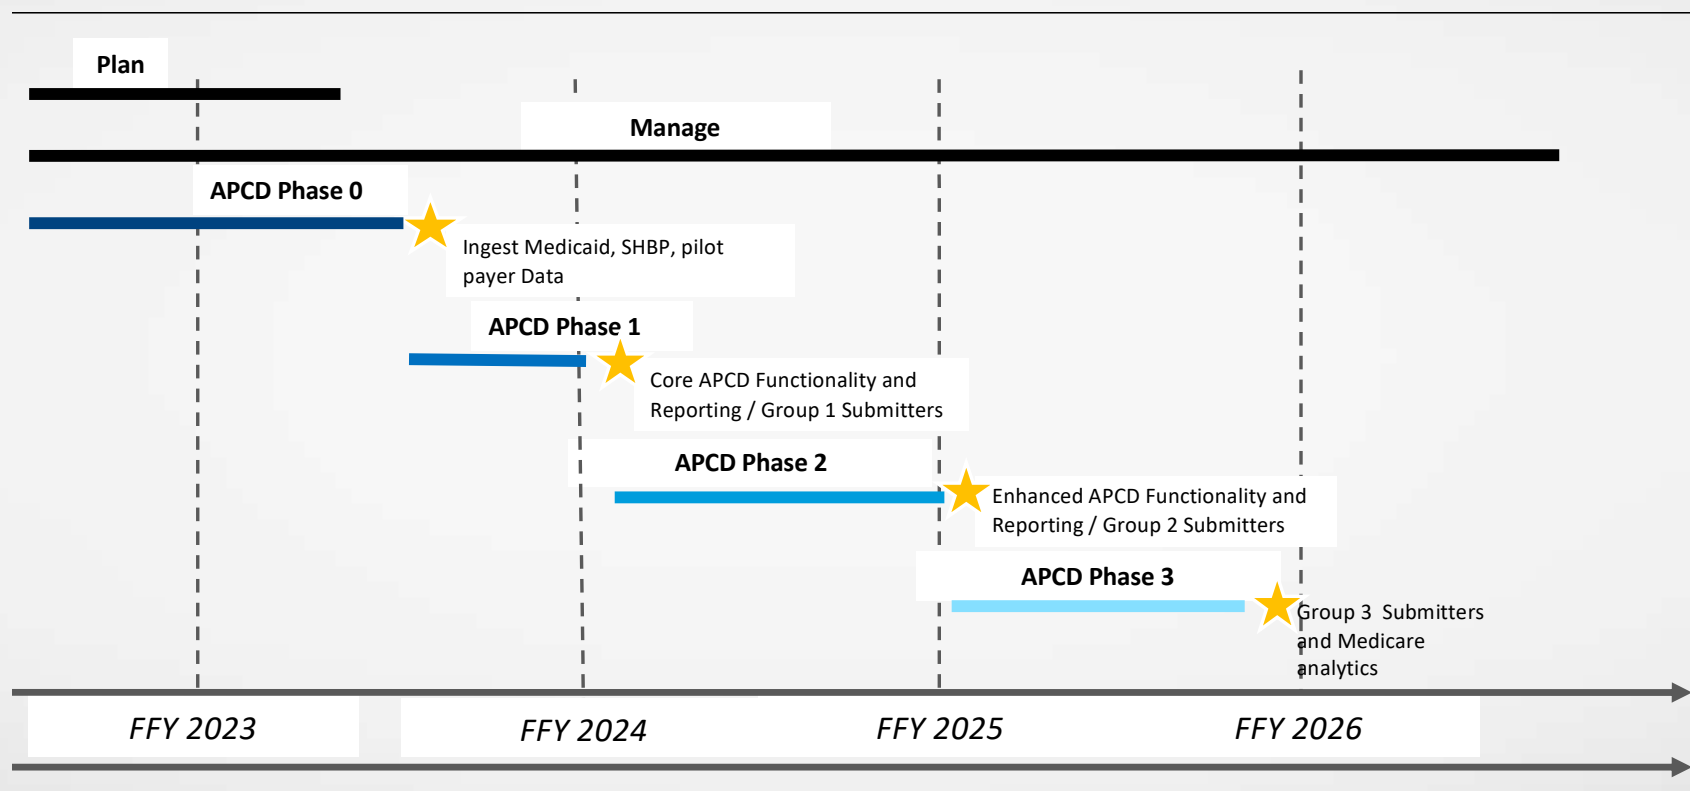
Plan

Manage

APCD Phase 0

Ingest Medicaid, SHBP, pilot payer Data

APCD Phase 1

Core APCD Functionality and Reporting / Group 1 Submitters

APCD Phase 2

Enhanced APCD Functionality and Reporting / Group 2 Submitters

APCD Phase 3

Group 3 Submitters and Medicare analytics

FFY 2023

FFY 2024

FFY 2025

FFY 2026